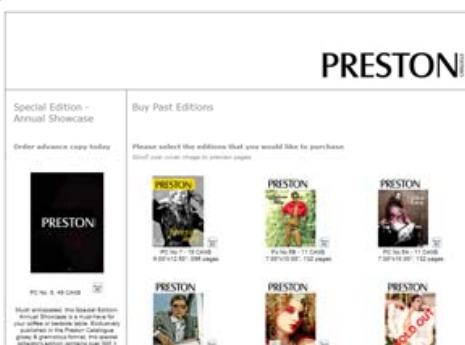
PRESTON

Special Edition - Annual Showcase

Order advance copy today

PRESTON

PC No. 9 - 48 CAN$

Much anticipated, the Special Edition Annual Showcase is a must-have for your coffee or bedside table. Exclusively published in the Preston Catalogue glossy & glamorous format, this special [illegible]

Buy Past Editions

Please select the editions that you would like to purchase

Scroll over cover image to preview pages

PRESTON

PC No 7 - 18 CAN$ 9.00"x12.50" 208 pages

PRESTON

PU No 8B - 11 CAN$ 7.00"x10.00" 132 pages

PRESTON

PC No 8m - 11 CAN$ 7.00"x10.00" 132 pages

PRESTON

PRESTON

PRESTON

SOLD OUT